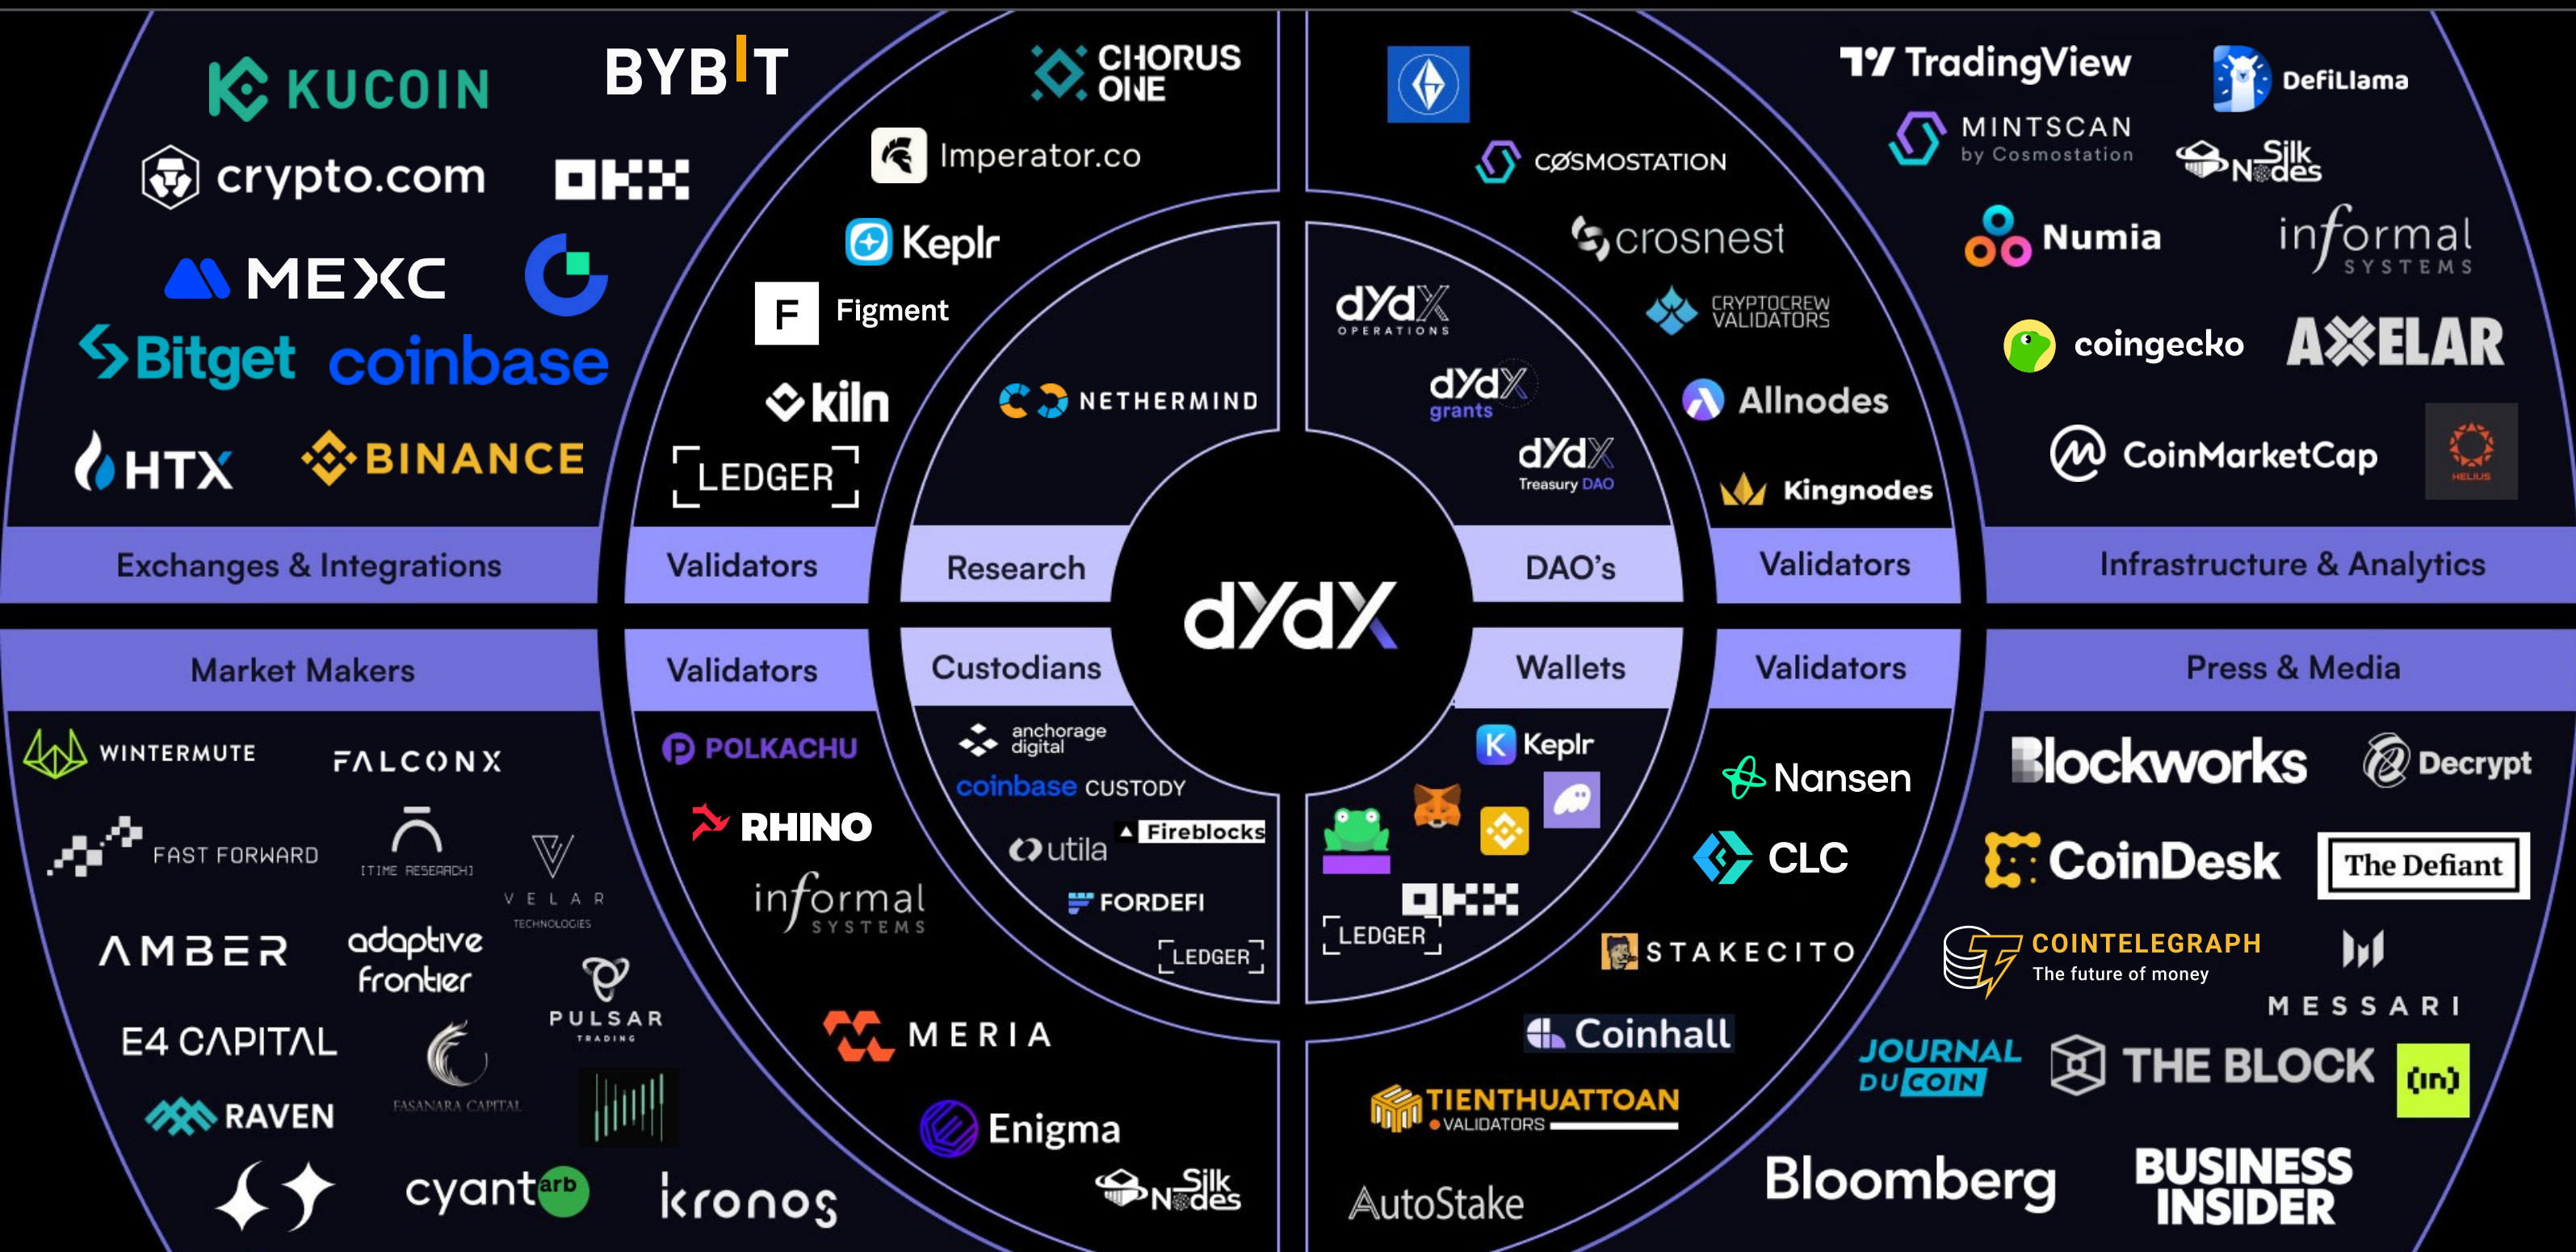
KUCOIN
BYBIT
CHORUS ONE
crypto.com
OKX
Imperator.co
Keplr
MEXC
Figment
Bitget
coinbase
kiln
NETHERMIND
HTX
BINANCE
LEDGER

CØSMOSTATION
TradingView
DefiLlama
MINTSCAN by Cosmostation
Silk Nodes
crosnest
Numia
informal SYSTEMS
dYdX OPERATIONS
CRYPTOCREW VALIDATORS
coingecko
AXELAR
dYdX grants
Allnodes
dYdX Treasury DAO
CoinMarketCap
Kingnodes
HELIUS

Exchanges & Integrations
Validators
Research
DAO's
Validators
Infrastructure & Analytics

dYdX

Market Makers
Validators
Custodians
Wallets
Validators
Press & Media

WINTERMUTE
FALCONX
FAST FORWARD
[TIME RESEARCH]
VELAR TECHNOLOGIES
AMBER
adaptive frontier
PULSAR TRADING
E4 CAPITAL
FASANARA CAPITAL
RAVEN
cyantarb
kronos

POLKACHU
RHINO
informal SYSTEMS
anchorage digital
coinbase CUSTODY
utila
Fireblocks
FORDEFI
LEDGER
MERIA
Enigma
Silk Nodes

Keplr
OKX
LEDGER
Nansen
CLC
STAKECITO
Coinhall
TIENTHUATTOAN VALIDATORS
AutoStake

Blockworks
Decrypt
CoinDesk
The Defiant
COINTELEGRAPH The future of money
MESSARI
JOURNAL DU COIN
THE BLOCK
(in)
Bloomberg
BUSINESS INSIDER